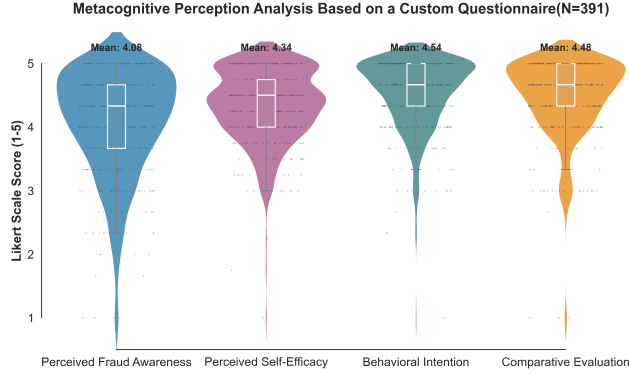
Metacognitive Perception Analysis Based on a Custom Questionnaire(N=391)

Likert Scale Score (1-5)

5
4
3
2
1

Mean: 4.08
Mean: 4.34
Mean: 4.54
Mean: 4.48

Perceived Fraud Awareness
Perceived Self-Efficacy
Behavioral Intention
Comparative Evaluation